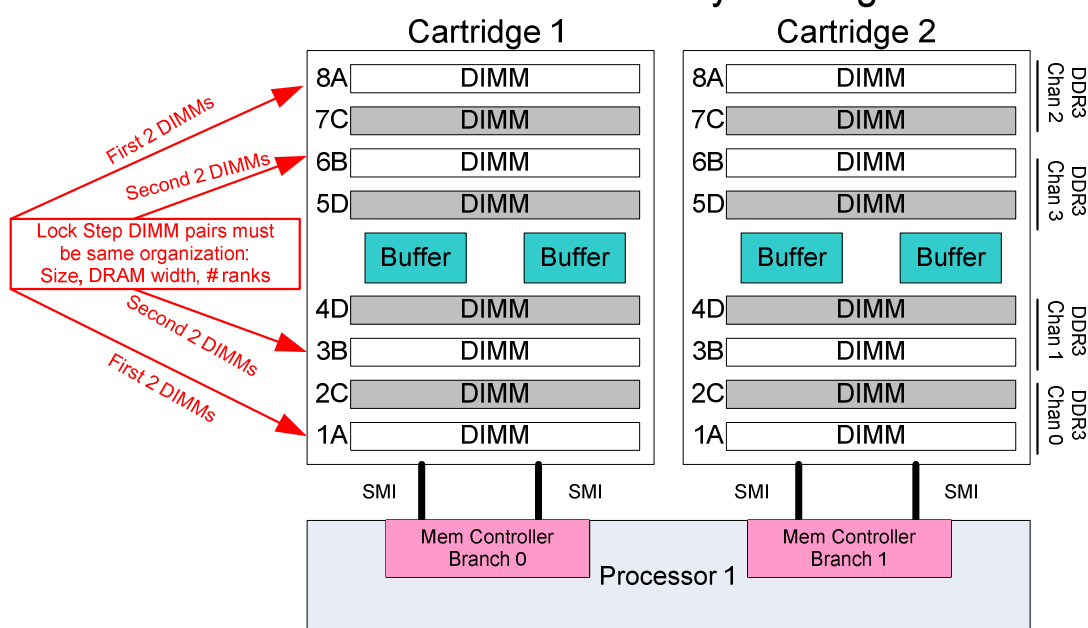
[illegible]

Cartridge 1

Cartridge 2

First 2 DIMMs

Second 2 DIMMs

Lock Step DIMM pairs must be same organization: Size, DRAM width, # ranks

Second 2 DIMMs

First 2 DIMMs

8A DIMM
7C DIMM
6B DIMM
5D DIMM
Buffer
Buffer
4D DIMM
3B DIMM
2C DIMM
1A DIMM

8A DIMM
7C DIMM
6B DIMM
5D DIMM
Buffer
Buffer
4D DIMM
3B DIMM
2C DIMM
1A DIMM

DDR3 Chan 2
DDR3 Chan 3
DDR3 Chan 1
DDR3 Chan 0

SMI
SMI
SMI
SMI

Mem Controller Branch 0

Processor 1

Mem Controller Branch 1